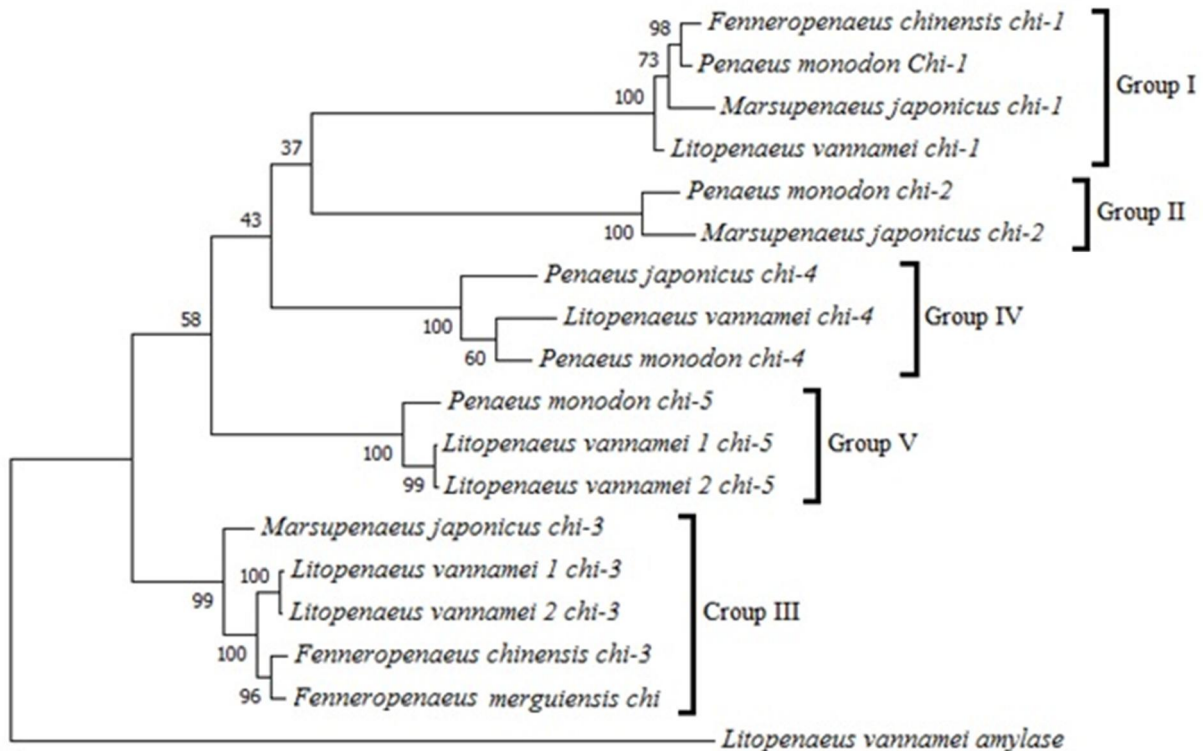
98 Fenneropenaeus chinensis chi-1
73 Penaeus monodon Chi-1
100 Marsupenaeus japonicus chi-1
Litopenaeus vannamei chi-1
Group I

37
Penaeus monodon chi-2
100 Marsupenaeus japonicus chi-2
Group II

43
Penaeus japonicus chi-4
100 Litopenaeus vannamei chi-4
60 Penaeus monodon chi-4
Group IV

58
Penaeus monodon chi-5
100 Litopenaeus vannamei 1 chi-5
99 Litopenaeus vannamei 2 chi-5
Group V

Marsupenaeus japonicus chi-3
100 Litopenaeus vannamei 1 chi-3
99 Litopenaeus vannamei 2 chi-3
100 Fenneropenaeus chinensis chi-3
96 Fenneropenaeus merguiensis chi
Croup III

Litopenaeus vannamei amylase